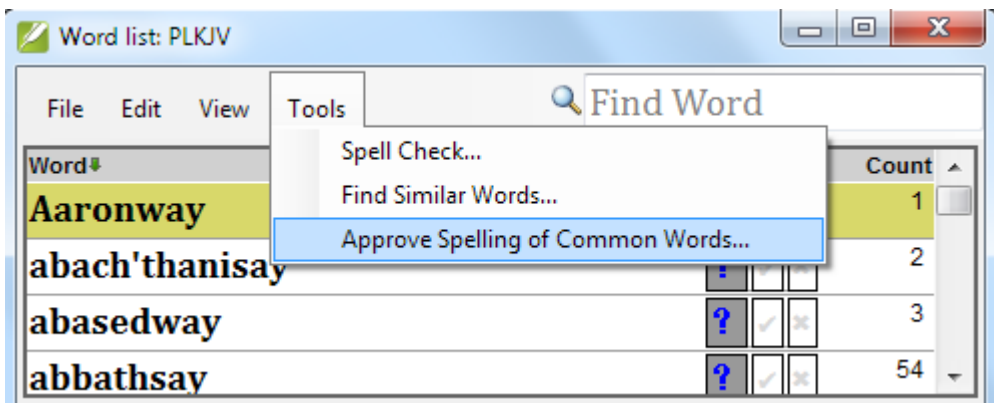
Word list: PLKJV

File Edit View Tools

Find Word

Spell Check...
Find Similar Words...
Approve Spelling of Common Words...

| Word | | | | Count |
|---|---|---|---|---|
| Aaronway | | | | 1 |
| abach'thanisay | ? | | | 2 |
| abasedway | ? | | | 3 |
| abbathsay | ? | | | 54 |